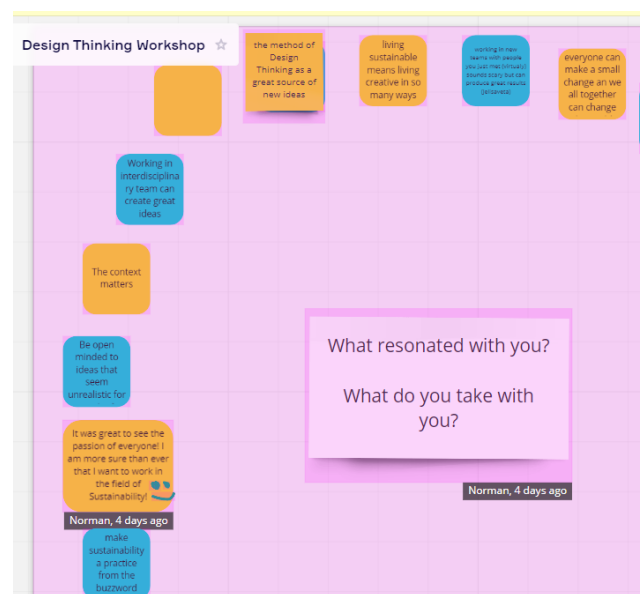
Design Thinking Workshop ☆

the method of Design Thinking as a great source of new ideas

living sustainable means living creative in so many ways

working in new teams with people you just met (virtually) sounds scary but can produce great results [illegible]

everyone can make a small change an we all together can change

Working in interdisciplinary team can create great ideas

The context matters

Be open minded to ideas that seem unrealistic for

It was great to see the passion of everyone! I am more sure than ever that I want to work in the field of Sustainability!

Norman, 4 days ago

make sustainability a practice from the buzzword

What resonated with you?

What do you take with you?

Norman, 4 days ago